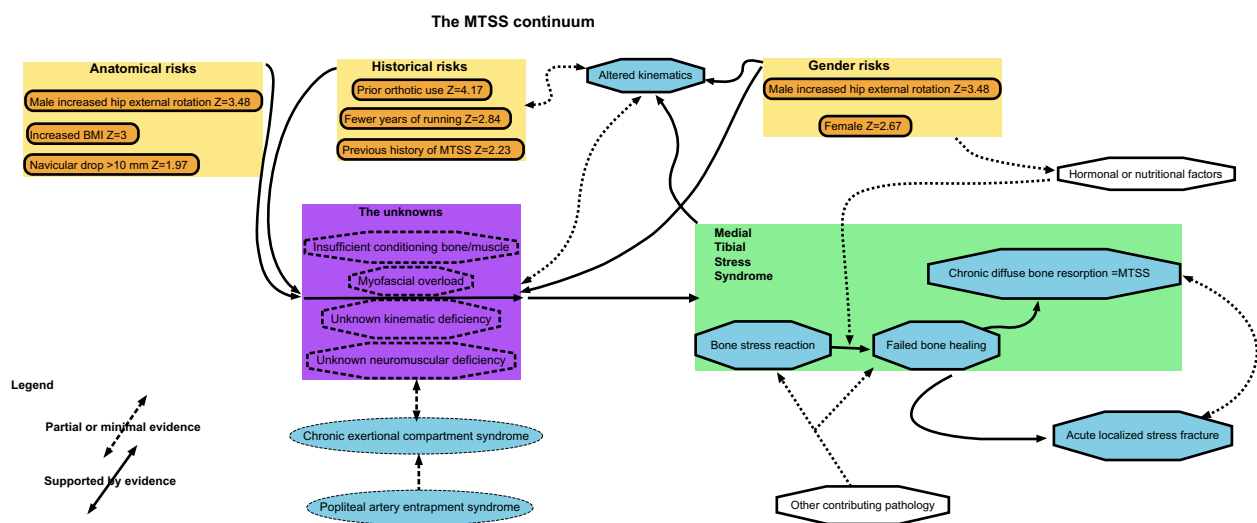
The MTSS continuum

Anatomical risks
Male increased hip external rotation Z=3.48
Increased BMI Z=3
Navicular drop >10 mm Z=1.97

Historical risks
Prior orthotic use Z=4.17
Fewer years of running Z=2.84
Previous history of MTSS Z=2.23

Altered kinematics

Gender risks
Male increased hip external rotation Z=3.48
Female Z=2.67

Hormonal or nutritional factors

The unknowns
Insufficient conditioning bone/muscle
Myofascial overload
Unknown kinematic deficiency
Unknown neuromuscular deficiency

Medial Tibial Stress Syndrome
Chronic diffuse bone resorption =MTSS
Bone stress reaction
Failed bone healing

Acute localized stress fracture

Chronic exertional compartment syndrome
Popliteal artery entrapment syndrome

Other contributing pathology

Legend
Partial or minimal evidence
Supported by evidence